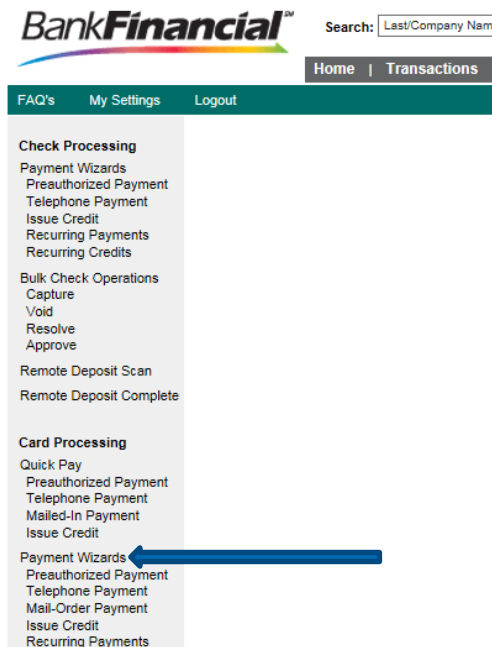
BankFinancial℠

Search: Last/Company Nam

Home | Transactions

FAQ's My Settings Logout

Check Processing

Payment Wizards
Preauthorized Payment
Telephone Payment
Issue Credit
Recurring Payments
Recurring Credits

Bulk Check Operations
Capture
Void
Resolve
Approve

Remote Deposit Scan

Remote Deposit Complete

Card Processing

Quick Pay
Preauthorized Payment
Telephone Payment
Mailed-In Payment
Issue Credit

Payment Wizards
Preauthorized Payment
Telephone Payment
Mail-Order Payment
Issue Credit
Recurring Payments